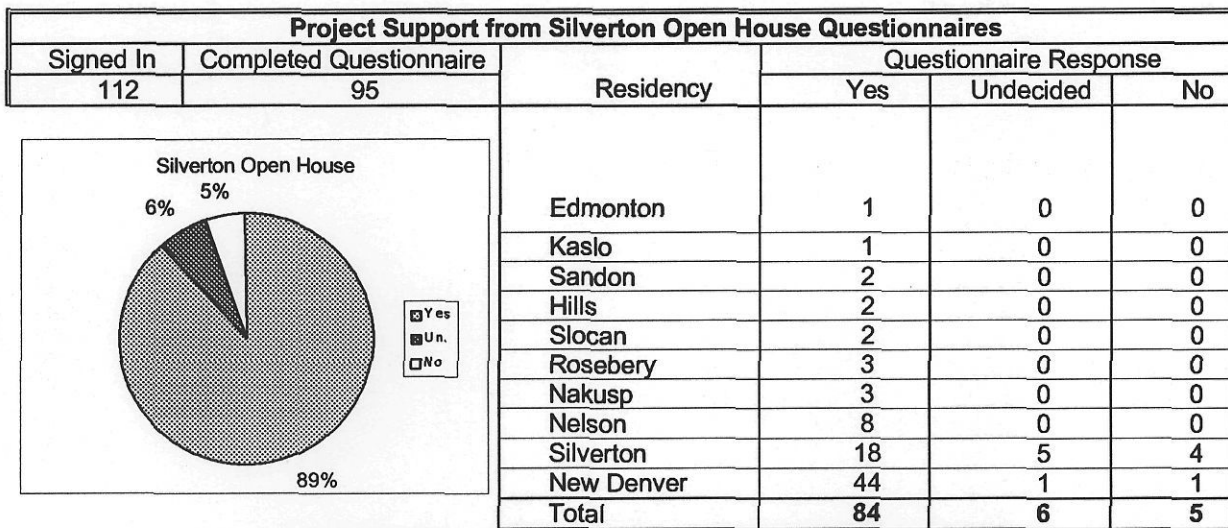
Project Support from Silverton Open House Questionnaires

| Signed In | Completed Questionnaire | Residency | Yes | Undecided | No |
|---|---|---|---|---|---|
| 112 | 95 | | | | |
| | | Edmonton | 1 | 0 | 0 |
| | | Kaslo | 1 | 0 | 0 |
| | | Sandon | 2 | 0 | 0 |
| | | Hills | 2 | 0 | 0 |
| | | Slocan | 2 | 0 | 0 |
| | | Rosebery | 3 | 0 | 0 |
| | | Nakusp | 3 | 0 | 0 |
| | | Nelson | 8 | 0 | 0 |
| | | Silverton | 18 | 5 | 4 |
| | | New Denver | 44 | 1 | 1 |
| | | Total | 84 | 6 | 5 |

Questionnaire Response

Silverton Open House
5%
6%
89%
Yes
Un.
No